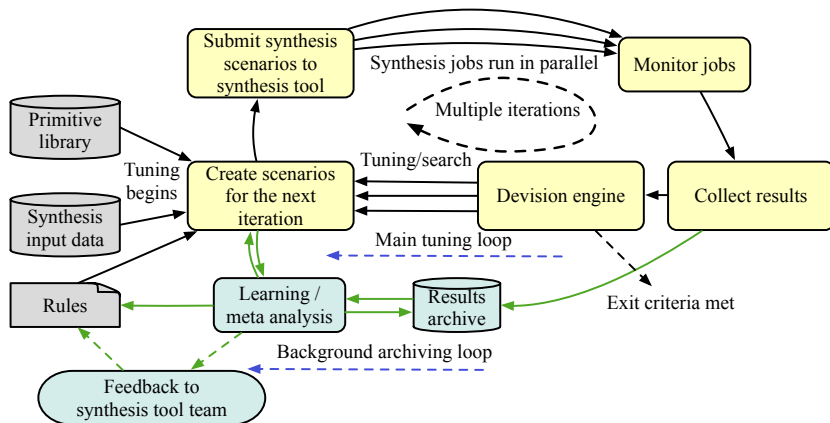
Submit synthesis scenarios to synthesis tool

Synthesis jobs run in parallel

Monitor jobs

Primitive library

Multiple iterations

Tuning begins

Create scenarios for the next iteration

Tuning/search

Devision engine

Collect results

Synthesis input data

Main tuning loop

Rules

Learning / meta analysis

Results archive

Exit criteria met

Background archiving loop

Feedback to synthesis tool team